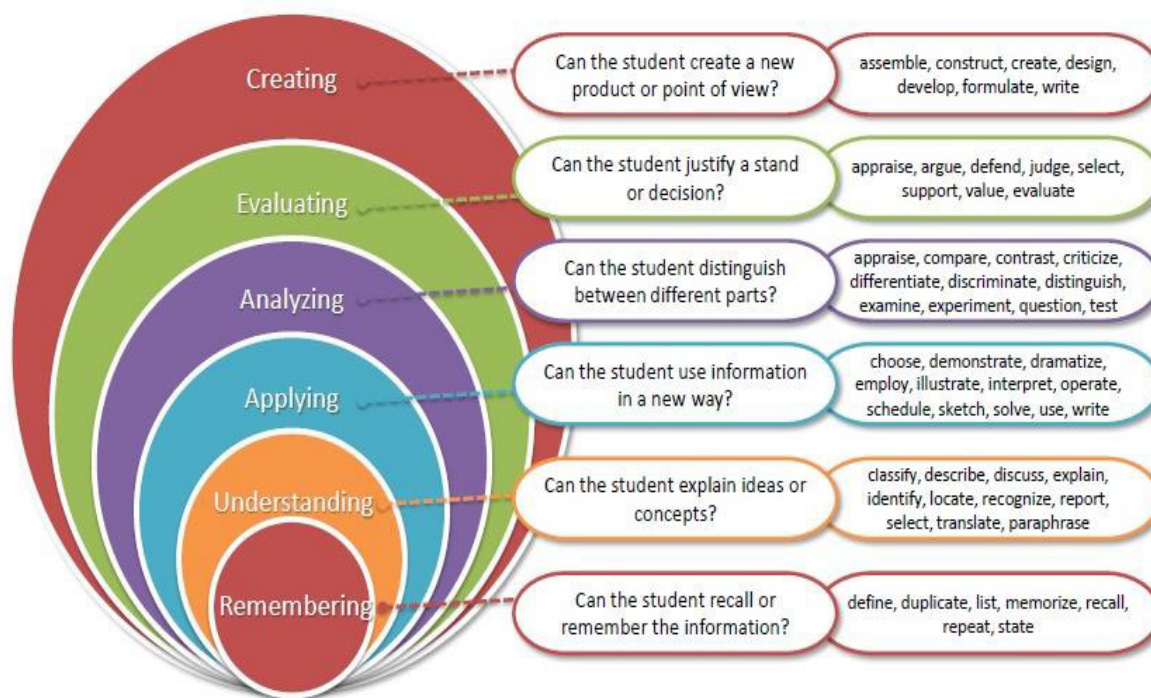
Creating

Can the student create a new product or point of view?

assemble, construct, create, design, develop, formulate, write

Evaluating

Can the student justify a stand or decision?

appraise, argue, defend, judge, select, support, value, evaluate

Analyzing

Can the student distinguish between different parts?

appraise, compare, contrast, criticize, differentiate, discriminate, distinguish, examine, experiment, question, test

Applying

Can the student use information in a new way?

choose, demonstrate, dramatize, employ, illustrate, interpret, operate, schedule, sketch, solve, use, write

Understanding

Can the student explain ideas or concepts?

classify, describe, discuss, explain, identify, locate, recognize, report, select, translate, paraphrase

Remembering

Can the student recall or remember the information?

define, duplicate, list, memorize, recall, repeat, state